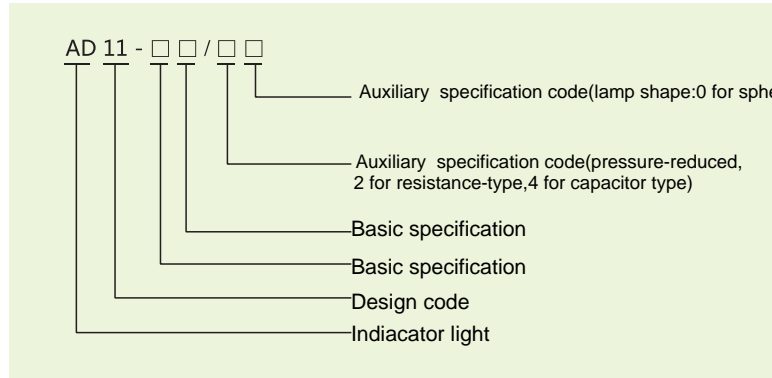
AD 11 - □ □ / □ □

Auxiliary specification code(lamp shape:0 for sphe

Auxiliary specification code(pressure-reduced, 2 for resistance-type,4 for capacitor type)

Basic specification

Basic specification

Design code

Indiacator light